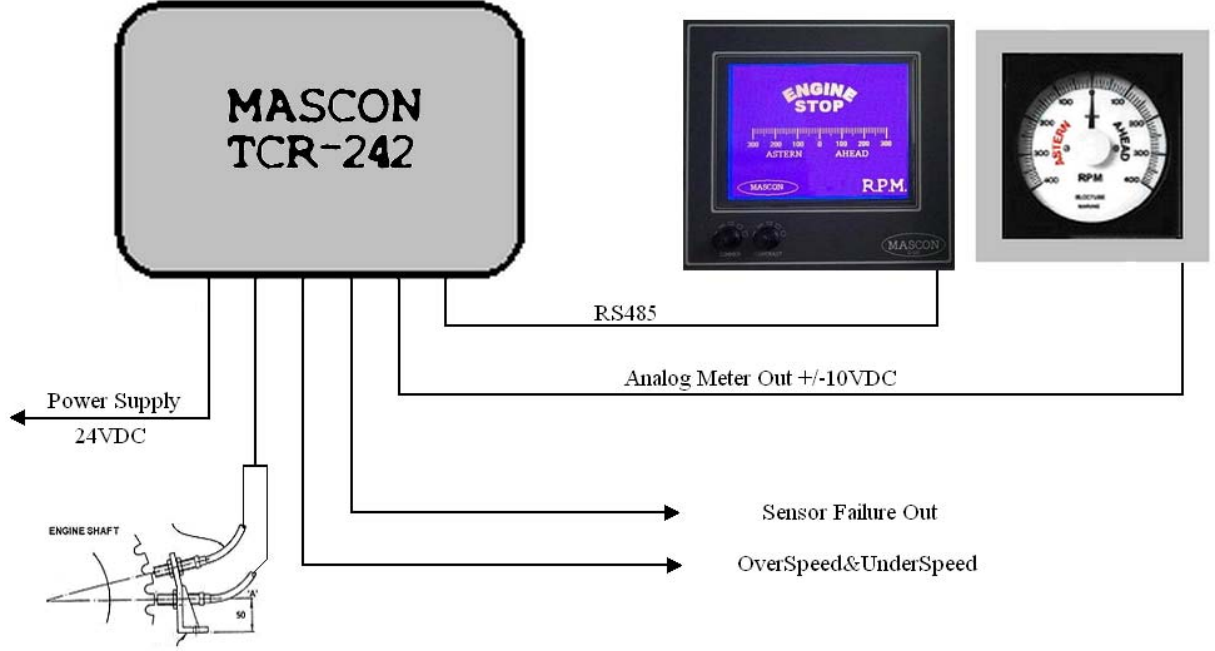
MASCON
TCR-242

ENGINE STOP

300 200 100 0 100 200 300
ASTERN AHEAD

MASCON

R.P.M.

MASCON

RPM

ASTERN

AHEAD

100 200 300 400 100 200 300 400

RS485

Analog Meter Out +/-10VDC

Power Supply
24VDC

ENGINE SHAFT

50

Sensor Failure Out

OverSpeed&UnderSpeed